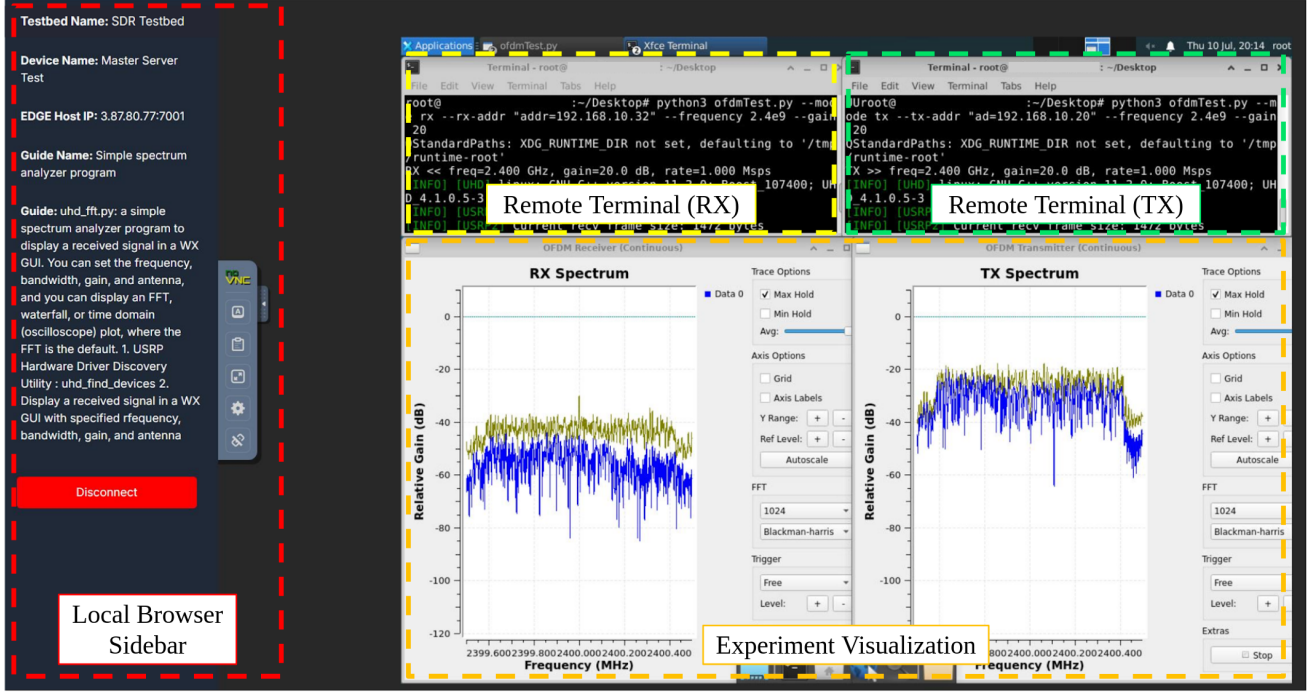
**Testbed Name:** SDR Testbed

**Device Name:** Master Server Test

**EDGE Host IP:** 3.87.80.77:7001

**Guide Name:** Simple spectrum analyzer program

**Guide:** uhd_fft.py: a simple spectrum analyzer program to display a received signal in a WX GUI. You can set the frequency, bandwidth, gain, and antenna, and you can display an FFT, waterfall, or time domain (oscilloscope) plot, where the FFT is the default. 1. USRP Hardware Driver Discovery Utility : uhd_find_devices 2. Display a received signal in a WX GUI with specified rfequency, bandwidth, gain, and antenna

Disconnect

Local Browser Sidebar

VNC

Applications | ofdmTest.py | Xfce Terminal | Thu 10 Jul, 20:14 root

Terminal - root@ : ~/Desktop
File Edit View Terminal Tabs Help
root@ :~/Desktop# python3 ofdmTest.py --mode rx --rx-addr "addr=192.168.10.32" --frequency 2.4e9 --gain 20
QStandardPaths: XDG_RUNTIME_DIR not set, defaulting to '/tmp/runtime-root'
RX << freq=2.400 GHz, gain=20.0 dB, rate=1.000 Msps
[INFO] [UHD] linux; GNU C++ version 11.2.0; Boost_107400; UHD_4.1.0.5-3
[INFO] [USRP
[INFO] [USRP2] current recv frame size: 1472 bytes

Remote Terminal (RX)

Terminal - root@ : ~/Desktop
File Edit View Terminal Tabs Help
Uroot@ :~/Desktop# python3 ofdmTest.py --mode tx --tx-addr "ad=192.168.10.20" --frequency 2.4e9 --gain 20
QStandardPaths: XDG_RUNTIME_DIR not set, defaulting to '/tmp/runtime-root'
TX >> freq=2.400 GHz, gain=20.0 dB, rate=1.000 Msps
[INFO] [UHD] linux; GNU C++ version 11.2.0; Boost_107400; UHD_4.1.0.5-3
[INFO] [USRP
[INFO] [USRP2] current recv frame size: 1472 bytes

Remote Terminal (TX)

OFDM Receiver (Continuous)

RX Spectrum

Data 0

0
-20
-40
-60
-80
-100
-120
Relative Gain (dB)
2399.600 2399.800 2400.000 2400.200 2400.400
Frequency (MHz)

Trace Options
Max Hold
Min Hold
Avg:
Axis Options
Grid
Axis Labels
Y Range: + -
Ref Level: + -
Autoscale
FFT
1024
Blackman-harris
Trigger
Free
Level: + -

OFDM Transmitter (Continuous)

TX Spectrum

Data 0

0
-20
-40
-60
-80
-100
-120
Relative Gain (dB)
Frequency (MHz)

Trace Options
Max Hold
Min Hold
Avg:
Axis Options
Grid
Axis Labels
Y Range: +
Ref Level: +
Autoscale
FFT
1024
Blackman-harris
Trigger
Free
Level: +
Extras
Stop

Experiment Visualization